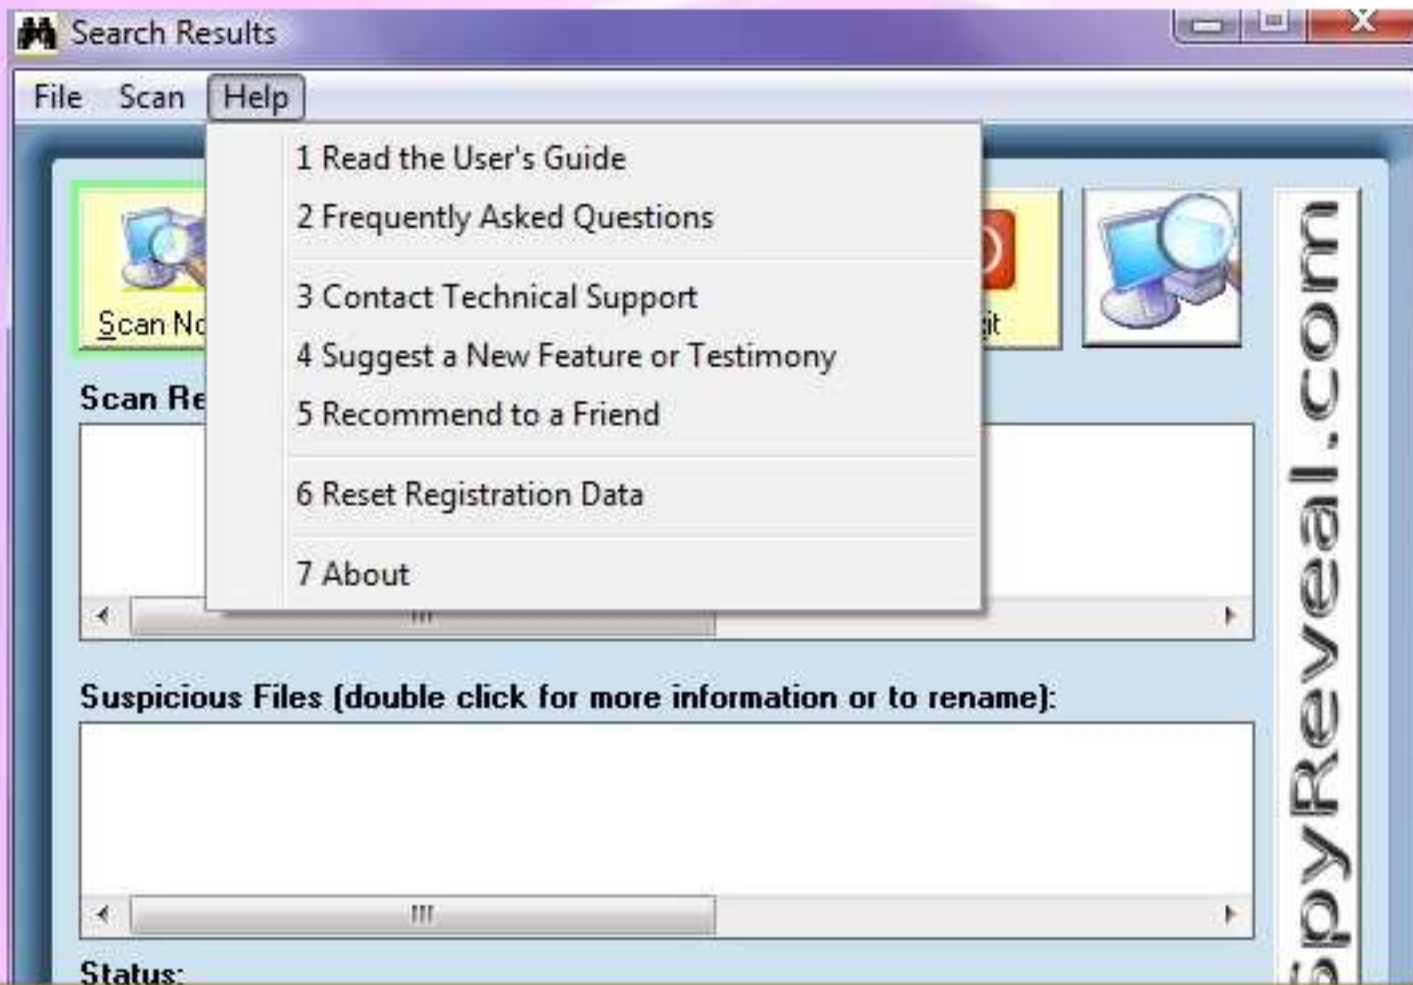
Search Results

File Scan Help

1 Read the User's Guide
2 Frequently Asked Questions
3 Contact Technical Support
4 Suggest a New Feature or Testimony
5 Recommend to a Friend
6 Reset Registration Data
7 About

Scan No

it

SpyReveal.com

Scan Re

Suspicious Files (double click for more information or to rename):

Status: